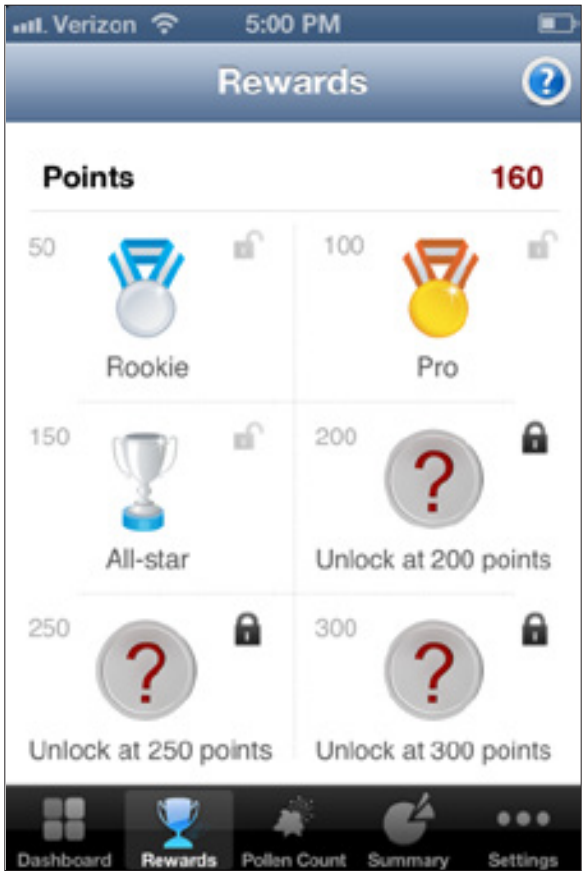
Verizon 5:00 PM

Rewards

?

Points 160

50

Rookie

100

Pro

150

All-star

200

?

Unlock at 200 points

250

?

Unlock at 250 points

300

?

Unlock at 300 points

Dashboard Rewards Pollen Count Summary Settings